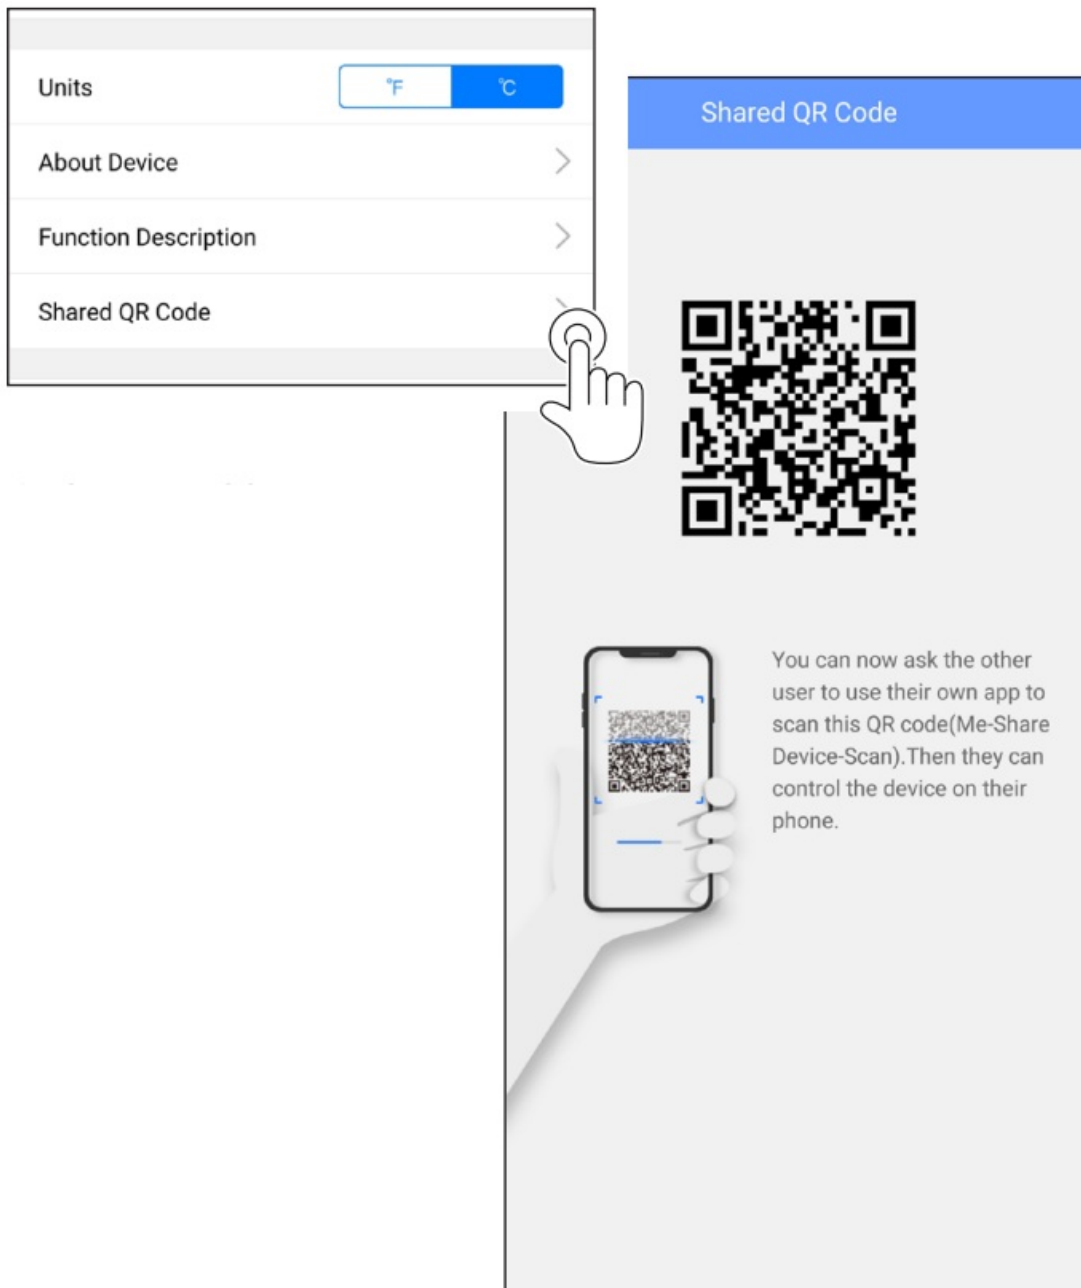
Units
°F
°C
About Device
Function Description
Shared QR Code

Shared QR Code

You can now ask the other user to use their own app to scan this QR code(Me-Share Device-Scan).Then they can control the device on their phone.